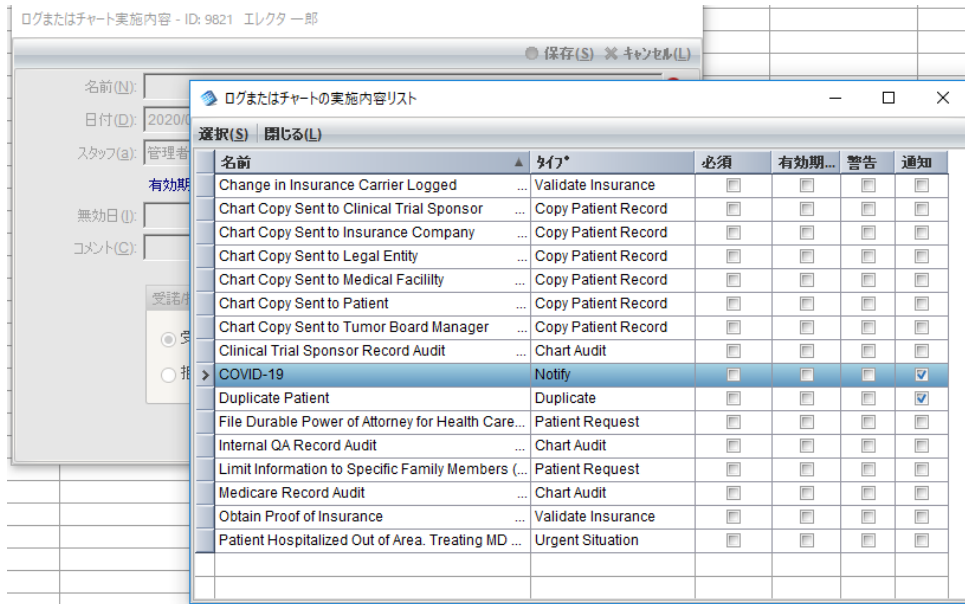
ログまたはチャート実施内容 - ID: 9821 エレクタ 一郎

保存(S) キャンセル(L)

名前(N):
日付(D): 2020/0
スタッフ(a): 管理者
有効期
無効日(I):
コメント(C):
受諾
受
拒

ログまたはチャートの実施内容リスト

選択(S) 閉じる(L)

| 名前 | タイプ | 必須 | 有効期... | 警告 | 通知 |
|---|---|---|---|---|---|
| Change in Insurance Carrier Logged ... | Validate Insurance | ☐ | ☐ | ☐ | ☐ |
| Chart Copy Sent to Clinical Trial Sponsor ... | Copy Patient Record | ☐ | ☐ | ☐ | ☐ |
| Chart Copy Sent to Insurance Company ... | Copy Patient Record | ☐ | ☐ | ☐ | ☐ |
| Chart Copy Sent to Legal Entity ... | Copy Patient Record | ☐ | ☐ | ☐ | ☐ |
| Chart Copy Sent to Medical Facility ... | Copy Patient Record | ☐ | ☐ | ☐ | ☐ |
| Chart Copy Sent to Patient ... | Copy Patient Record | ☐ | ☐ | ☐ | ☐ |
| Chart Copy Sent to Tumor Board Manager ... | Copy Patient Record | ☐ | ☐ | ☐ | ☐ |
| Clinical Trial Sponsor Record Audit ... | Chart Audit | ☐ | ☐ | ☐ | ☐ |
| COVID-19 | Notify | ☐ | ☐ | ☐ | ☑ |
| Duplicate Patient | Duplicate | ☐ | ☐ | ☐ | ☑ |
| File Durable Power of Attorney for Health Care... | Patient Request | ☐ | ☐ | ☐ | ☐ |
| Internal QA Record Audit ... | Chart Audit | ☐ | ☐ | ☐ | ☐ |
| Limit Information to Specific Family Members (... | Patient Request | ☐ | ☐ | ☐ | ☐ |
| Medicare Record Audit ... | Chart Audit | ☐ | ☐ | ☐ | ☐ |
| Obtain Proof of Insurance ... | Validate Insurance | ☐ | ☐ | ☐ | ☐ |
| Patient Hospitalized Out of Area. Treating MD ... | Urgent Situation | ☐ | ☐ | ☐ | ☐ |